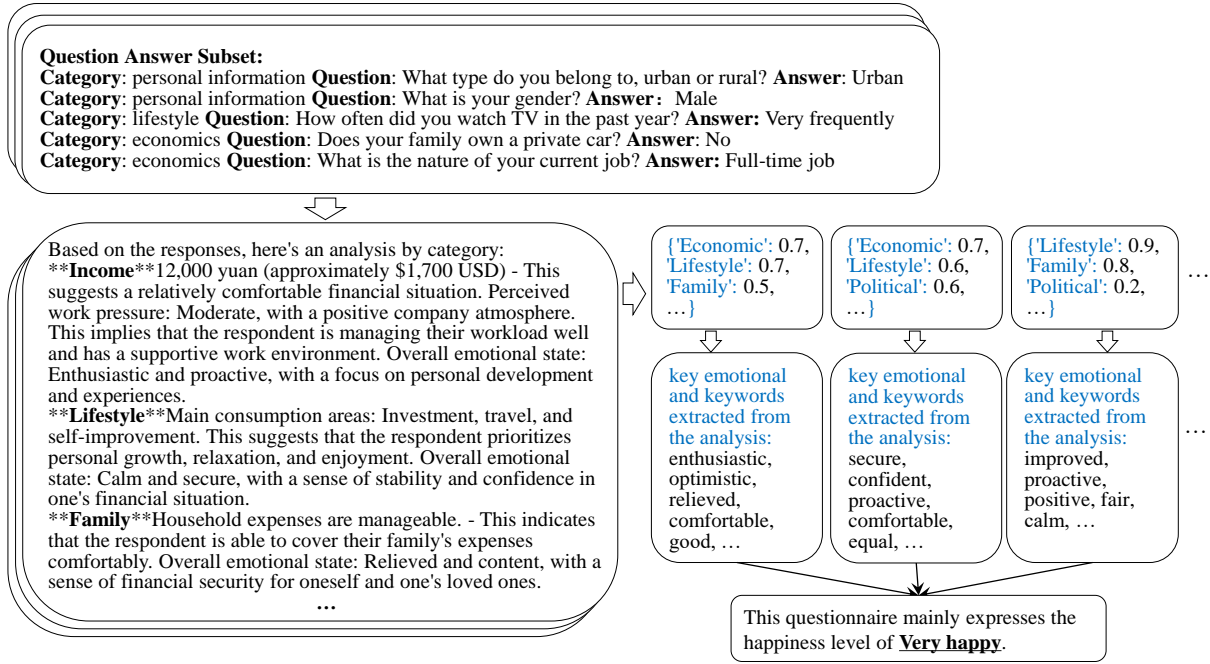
Question Answer Subset:
Category: personal information Question: What type do you belong to, urban or rural? Answer: Urban
Category: personal information Question: What is your gender? Answer: Male
Category: lifestyle Question: How often did you watch TV in the past year? Answer: Very frequently
Category: economics Question: Does your family own a private car? Answer: No
Category: economics Question: What is the nature of your current job? Answer: Full-time job

Based on the responses, here's an analysis by category:
**Income**12,000 yuan (approximately $1,700 USD) - This suggests a relatively comfortable financial situation. Perceived work pressure: Moderate, with a positive company atmosphere. This implies that the respondent is managing their workload well and has a supportive work environment. Overall emotional state: Enthusiastic and proactive, with a focus on personal development and experiences.
**Lifestyle**Main consumption areas: Investment, travel, and self-improvement. This suggests that the respondent prioritizes personal growth, relaxation, and enjoyment. Overall emotional state: Calm and secure, with a sense of stability and confidence in one's financial situation.
**Family**Household expenses are manageable. - This indicates that the respondent is able to cover their family's expenses comfortably. Overall emotional state: Relieved and content, with a sense of financial security for oneself and one's loved ones.
…

{'Economic': 0.7, 'Lifestyle': 0.7, 'Family': 0.5, …}

{'Economic': 0.7, 'Lifestyle': 0.6, 'Political': 0.6, …}

{'Lifestyle': 0.9, 'Family': 0.8, 'Political': 0.2, …}

…

key emotional and keywords extracted from the analysis: enthusiastic, optimistic, relieved, comfortable, good, …

key emotional and keywords extracted from the analysis: secure, confident, proactive, comfortable, equal, …

key emotional and keywords extracted from the analysis: improved, proactive, positive, fair, calm, …

…

This questionnaire mainly expresses the happiness level of Very happy.